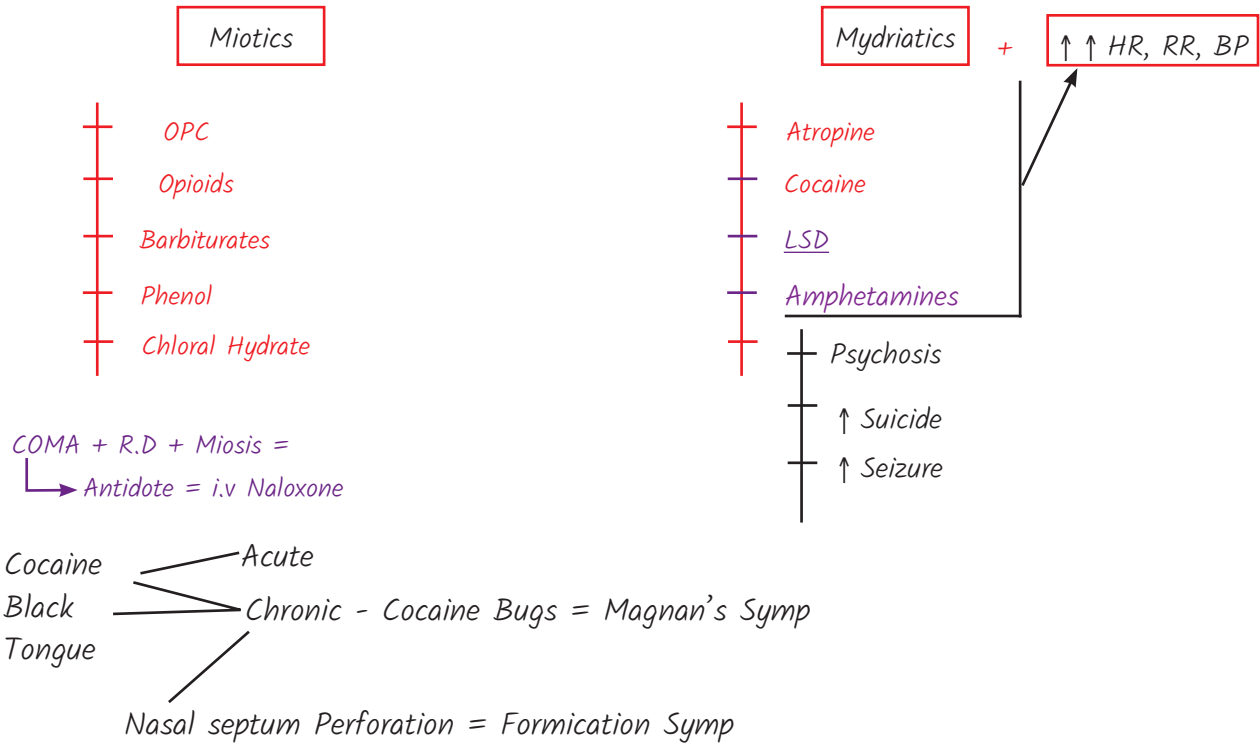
Miotics

OPC
Opioids
Barbiturates
Phenol
Chloral Hydrate

Mydriatics + $\uparrow\uparrow$ HR, RR, BP

Atropine
Cocaine
LSD
Amphetamines

Psychosis
$\uparrow$ Suicide
$\uparrow$ Seizure

COMA + R.D + Miosis =
Antidote = i.v Naloxone

Cocaine Black Tongue
Acute
Chronic - Cocaine Bugs = Magnan's Symp
Nasal septum Perforation = Formication Symp